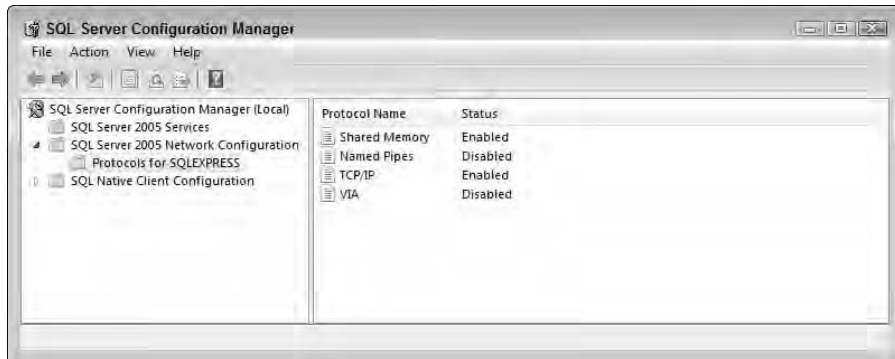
SQL Server Configuration Manager

File Action View Help

SQL Server Configuration Manager (Local)
SQL Server 2005 Services
SQL Server 2005 Network Configuration
Protocols for SQLEXPRESS
SQL Native Client Configuration

| Protocol Name | Status |
|---|---|
| Shared Memory | Enabled |
| Named Pipes | Disabled |
| TCP/IP | Enabled |
| VIA | Disabled |